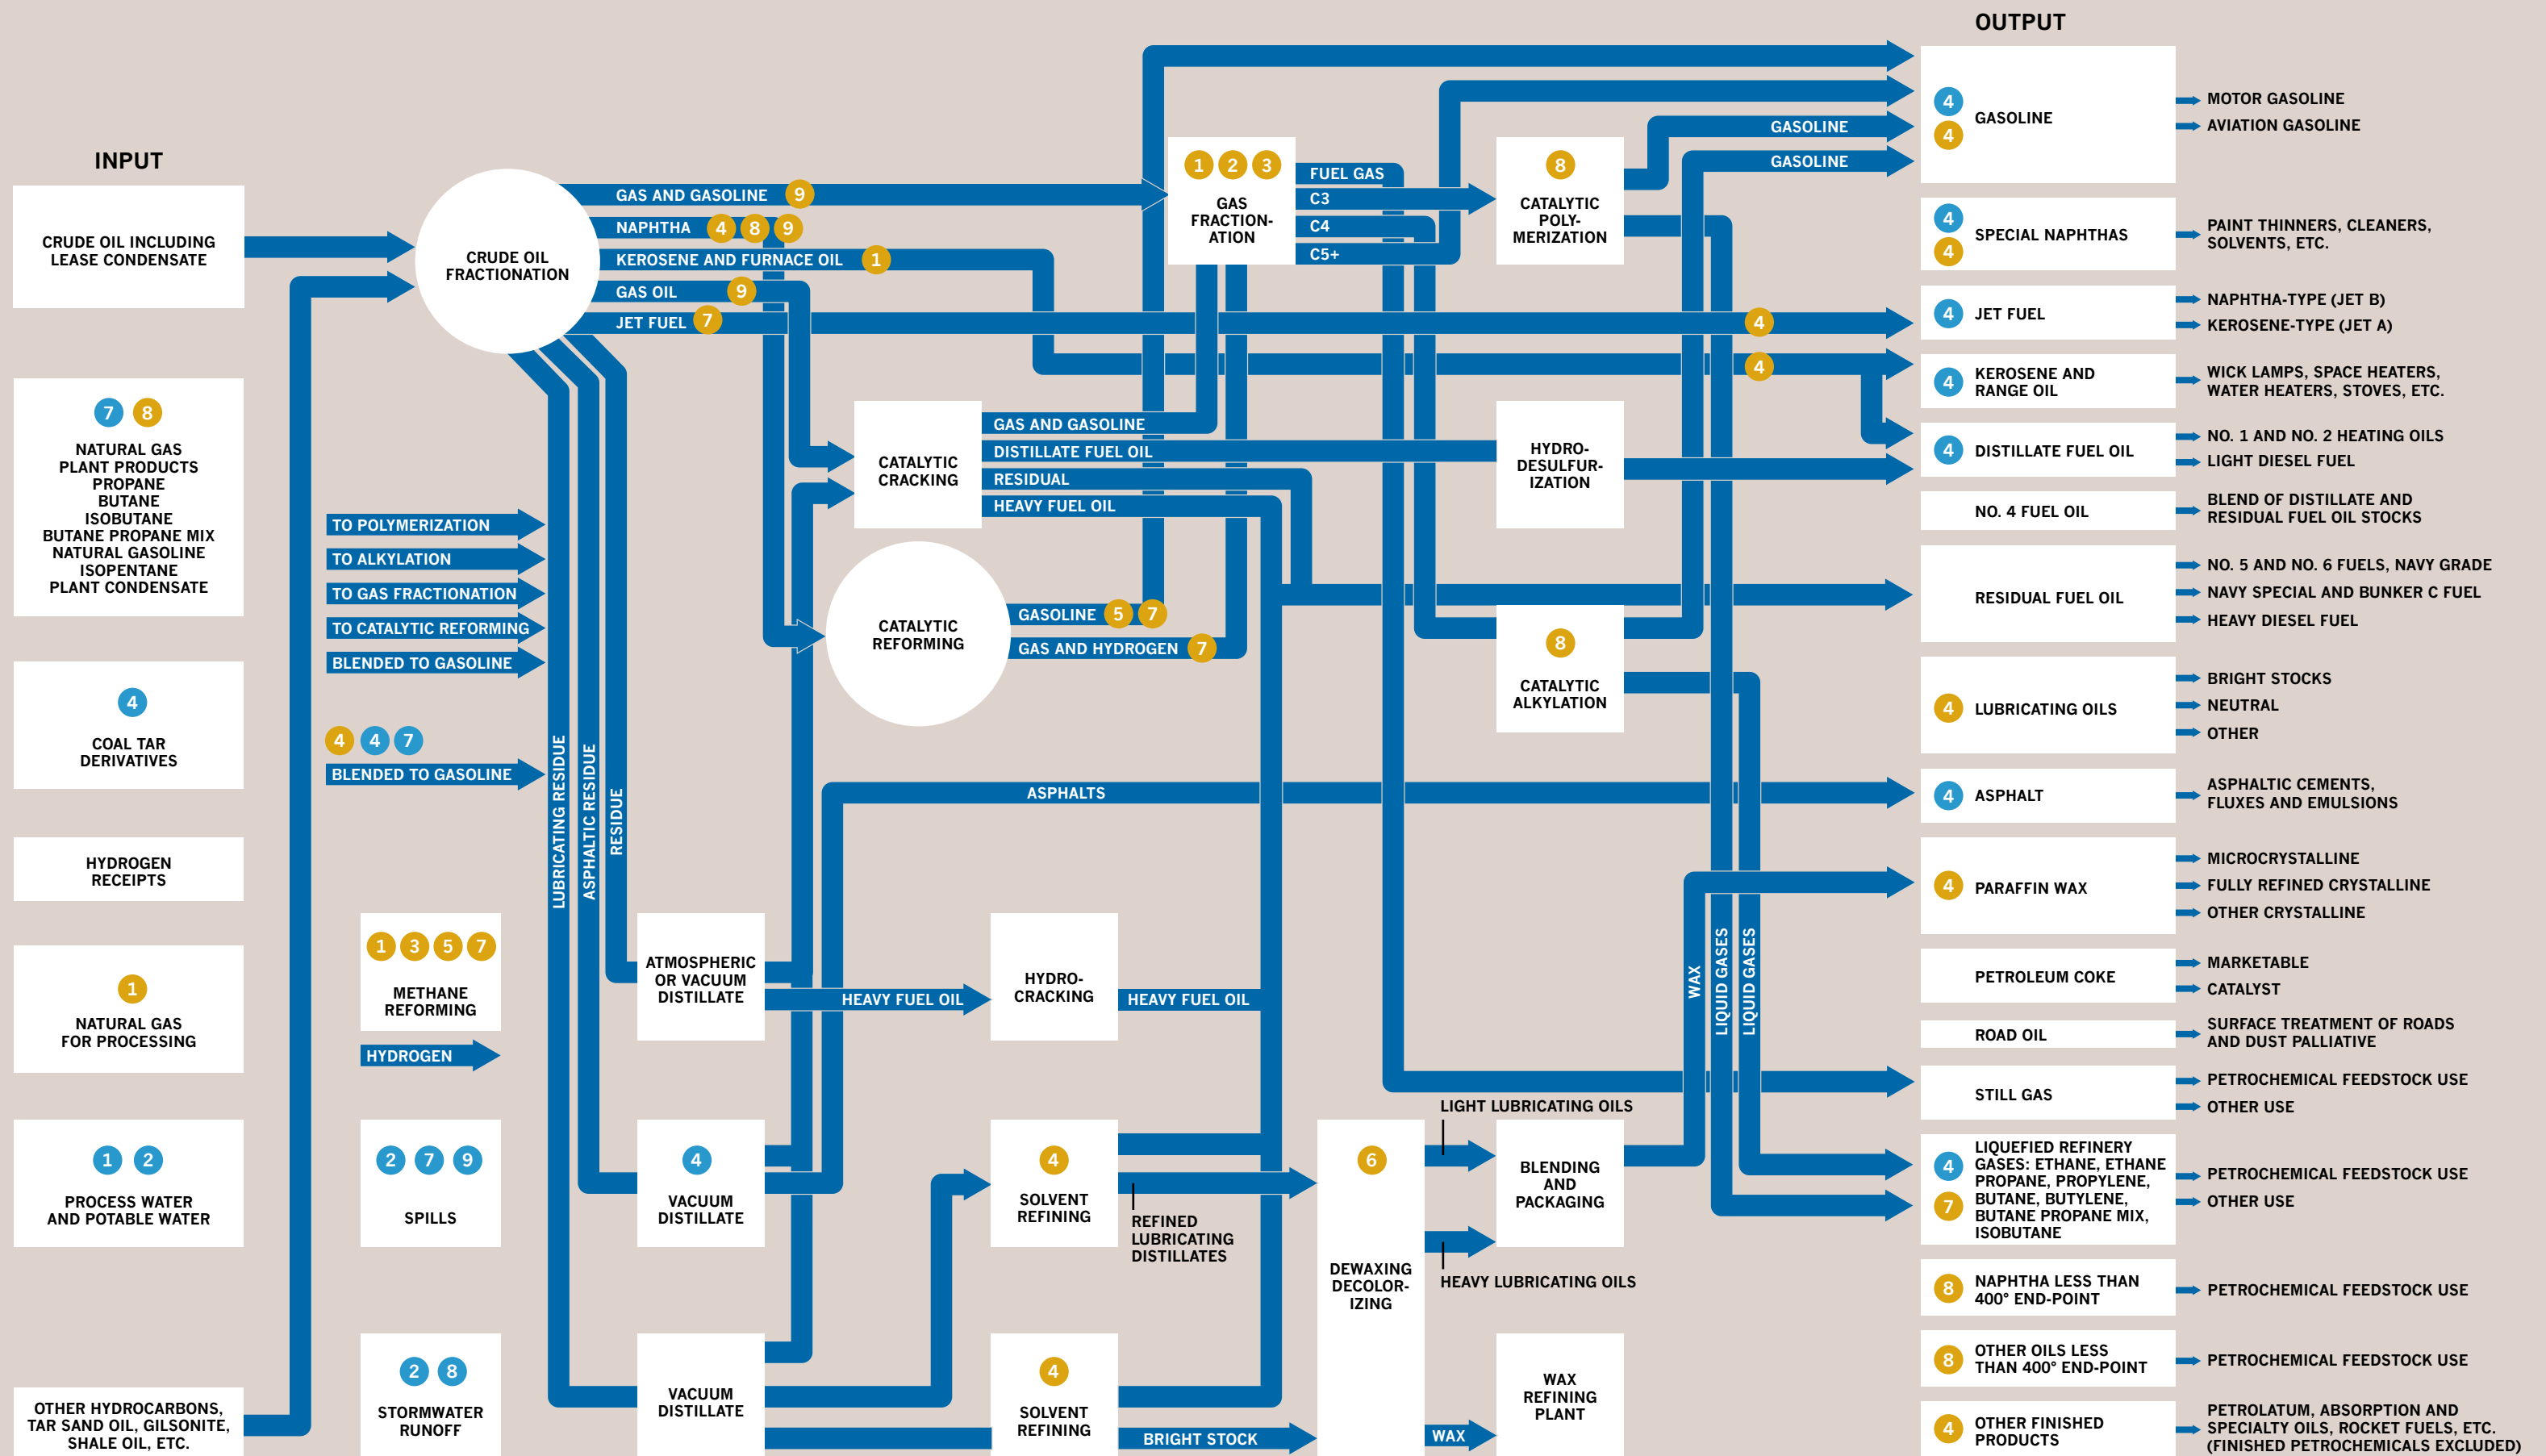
OUTPUT

INPUT

CRUDE OIL INCLUDING LEASE CONDENSATE

CRUDE OIL FRACTIONATION

GAS AND GASOLINE 9
NAPHTHA 4 8 9
KEROSENE AND FURNACE OIL 1
GAS OIL 9
JET FUEL 7

1 2 3
GAS FRACTIONATION

FUEL GAS
C3
C4
C5+

8
CATALYTIC POLYMERIZATION

GASOLINE
GASOLINE

4
4
GASOLINE

MOTOR GASOLINE
AVIATION GASOLINE

4
4
SPECIAL NAPHTHAS

PAINT THINNERS, CLEANERS, SOLVENTS, ETC.

4
4 JET FUEL

NAPHTHA-TYPE (JET B)
KEROSENE-TYPE (JET A)

4
4 KEROSENE AND RANGE OIL

WICK LAMPS, SPACE HEATERS, WATER HEATERS, STOVES, ETC.

4 DISTILLATE FUEL OIL

NO. 1 AND NO. 2 HEATING OILS
LIGHT DIESEL FUEL

NO. 4 FUEL OIL

BLEND OF DISTILLATE AND RESIDUAL FUEL OIL STOCKS

RESIDUAL FUEL OIL

NO. 5 AND NO. 6 FUELS, NAVY GRADE
NAVY SPECIAL AND BUNKER C FUEL
HEAVY DIESEL FUEL

7 8
NATURAL GAS PLANT PRODUCTS
PROPANE
BUTANE
ISOBUTANE
BUTANE PROPANE MIX
NATURAL GASOLINE
ISOPENTANE
PLANT CONDENSATE

TO POLYMERIZATION
TO ALKYLATION
TO GAS FRACTIONATION
TO CATALYTIC REFORMING
BLENDED TO GASOLINE

CATALYTIC CRACKING

GAS AND GASOLINE
DISTILLATE FUEL OIL
RESIDUAL
HEAVY FUEL OIL

HYDRO-DESULFURIZATION

CATALYTIC REFORMING

GASOLINE 5 7
GAS AND HYDROGEN 7

8
CATALYTIC ALKYLATION

4 LUBRICATING OILS

BRIGHT STOCKS
NEUTRAL
OTHER

4
COAL TAR DERIVATIVES

4 4 7
BLENDED TO GASOLINE

LUBRICATING RESIDUE
ASPHALTIC RESIDUE
RESIDUE

ASPHALTS

4 ASPHALT

ASPHALTIC CEMENTS, FLUXES AND EMULSIONS

HYDROGEN RECEIPTS

4 PARAFFIN WAX

MICROCRYSTALLINE
FULLY REFINED CRYSTALLINE
OTHER CRYSTALLINE

1 3 5 7
METHANE REFORMING

HYDROGEN

ATMOSPHERIC OR VACUUM DISTILLATE

HEAVY FUEL OIL

HYDRO-CRACKING

HEAVY FUEL OIL

WAX
LIQUID GASES
LIQUID GASES

PETROLEUM COKE

MARKETABLE
CATALYST

1
NATURAL GAS FOR PROCESSING

ROAD OIL

SURFACE TREATMENT OF ROADS AND DUST PALLIATIVE

STILL GAS

PETROCHEMICAL FEEDSTOCK USE
OTHER USE

LIGHT LUBRICATING OILS

1 2
PROCESS WATER AND POTABLE WATER

2 7 9
SPILLS

4
VACUUM DISTILLATE

4
SOLVENT REFINING

REFINED LUBRICATING DISTILLATES

6
DEWAXING DECOLORIZING

BLENDING AND PACKAGING

4
7
LIQUEFIED REFINERY GASES: ETHANE, ETHANE PROPANE, PROPYLENE, BUTANE, BUTYLENE, BUTANE PROPANE MIX, ISOBUTANE

PETROCHEMICAL FEEDSTOCK USE
OTHER USE

HEAVY LUBRICATING OILS

8 NAPHTHA LESS THAN 400° END-POINT

PETROCHEMICAL FEEDSTOCK USE

8 OTHER OILS LESS THAN 400° END-POINT

PETROCHEMICAL FEEDSTOCK USE

OTHER HYDROCARBONS, TAR SAND OIL, GILSONITE, SHALE OIL, ETC.

2 8
STORMWATER RUNOFF

VACUUM DISTILLATE

4
SOLVENT REFINING

BRIGHT STOCK

WAX

WAX REFINING PLANT

4 OTHER FINISHED PRODUCTS

PETROLATUM, ABSORPTION AND SPECIALTY OILS, ROCKET FUELS, ETC. (FINISHED PETROCHEMICALS EXCLUDED)